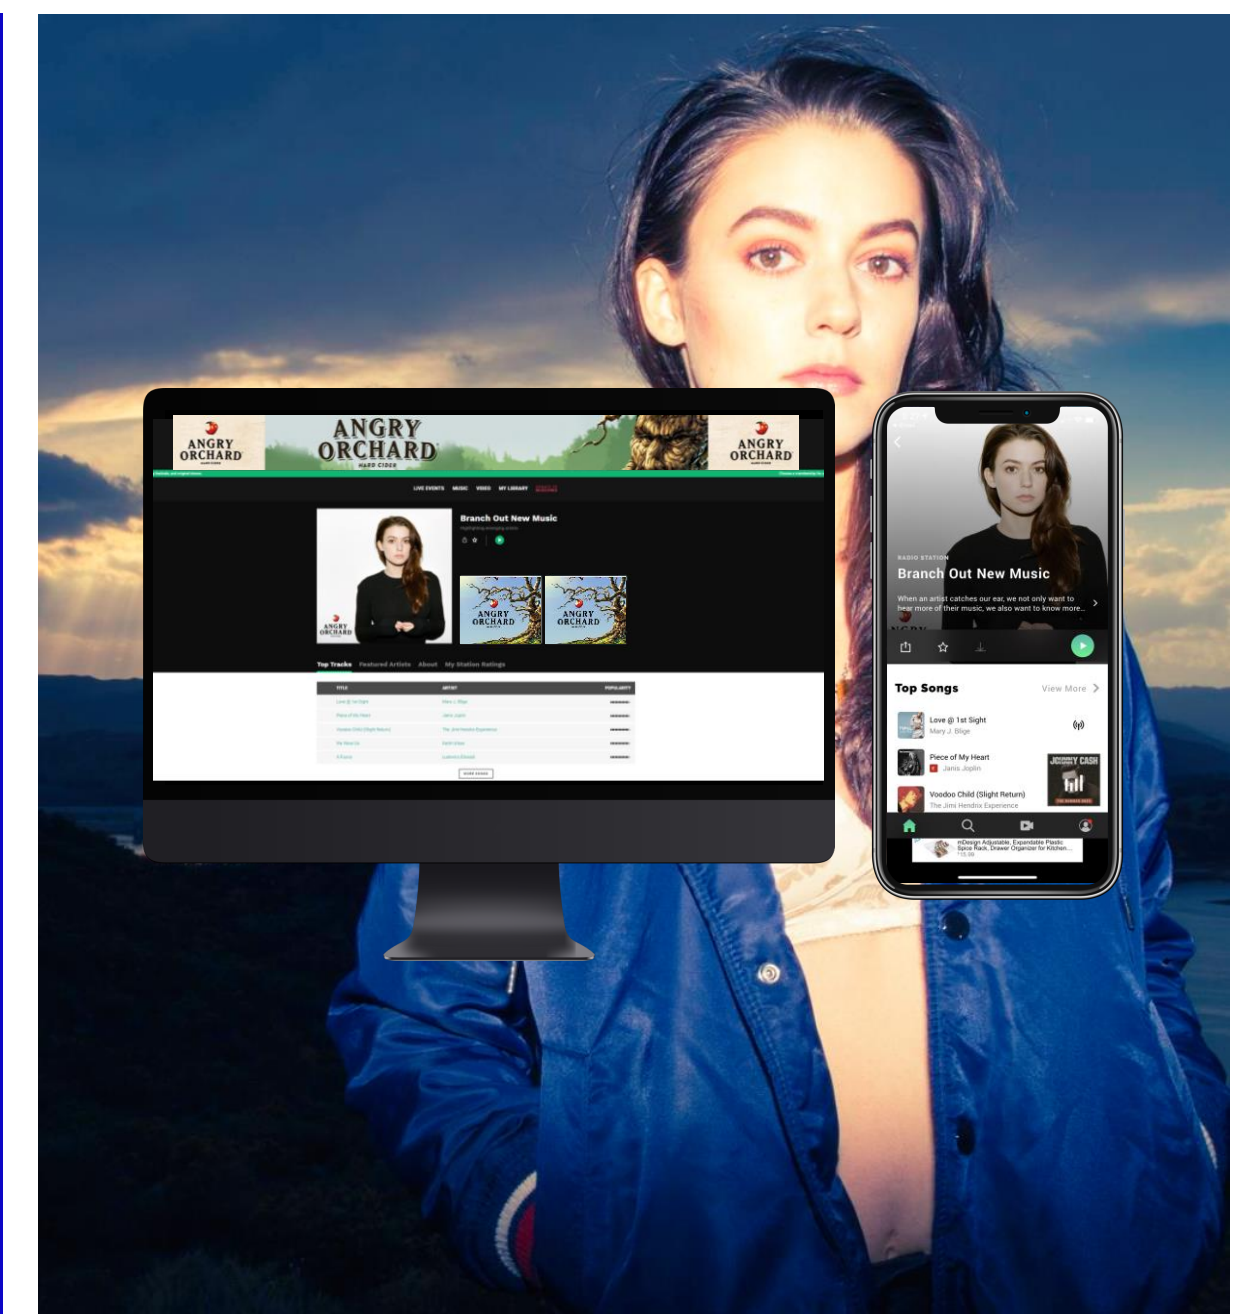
ANGRY ORCHARD

ANGRY ORCHARD HARD CIDER

ANGRY ORCHARD

LIVE EVENTS MUSIC VIDEO MY LIBRARY

Branch Out New Music

ANGRY ORCHARD

ANGRY ORCHARD

ANGRY ORCHARD

Top Tracks Featured Artists About My Station Ratings

| TITLE | ARTIST | POPULARITY |
|---|---|---|
| Love @ 1st Sight | Mary J. Blige | |
| Piece of My Heart | Janis Joplin | |
| Voodoo Child (Slight Return) | The Jimi Hendrix Experience | |
| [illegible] | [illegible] | |
| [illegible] | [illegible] | |

RADIO STATION

Branch Out New Music

When an artist catches our ear, we not only want to hear more of their music, we also want to know more...

Top Songs

View More

Love @ 1st Sight
Mary J. Blige

Piece of My Heart
Janis Joplin

Voodoo Child (Slight Return)
The Jimi Hendrix Experience

JOHNNY CASH

mDesign Adjustable, Expandable Plastic Spice Rack, Drawer Organizer for Kitchen...